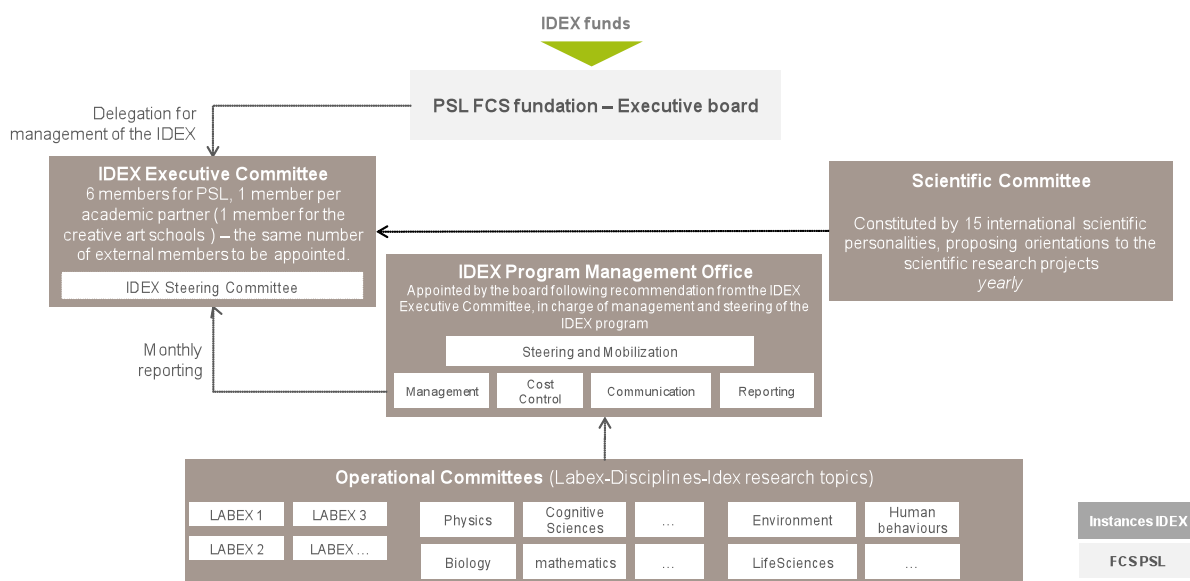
IDEX funds

PSL FCS fundation – Executive board

Delegation for management of the IDEX

IDEX Executive Committee
6 members for PSL, 1 member per academic partner (1 member for the creative art schools ) – the same number of external members to be appointed.

IDEX Steering Committee

Scientific Committee

Constituted by 15 international scientific personalities, proposing orientations to the scientific research projects
yearly

IDEX Program Management Office
Appointed by the board following recommendation from the IDEX Executive Committee, in charge of management and steering of the IDEX program

Steering and Mobilization

Management

Cost Control

Communication

Reporting

Monthly reporting

Operational Committees (Labex-Disciplines-Idex research topics)

LABEX 1

LABEX 3

LABEX 2

LABEX ...

Physics

Cognitive Sciences

...

Biology

mathematics

...

Environment

Human behaviours

LifeSciences

...

Instances IDEX

FCS PSL